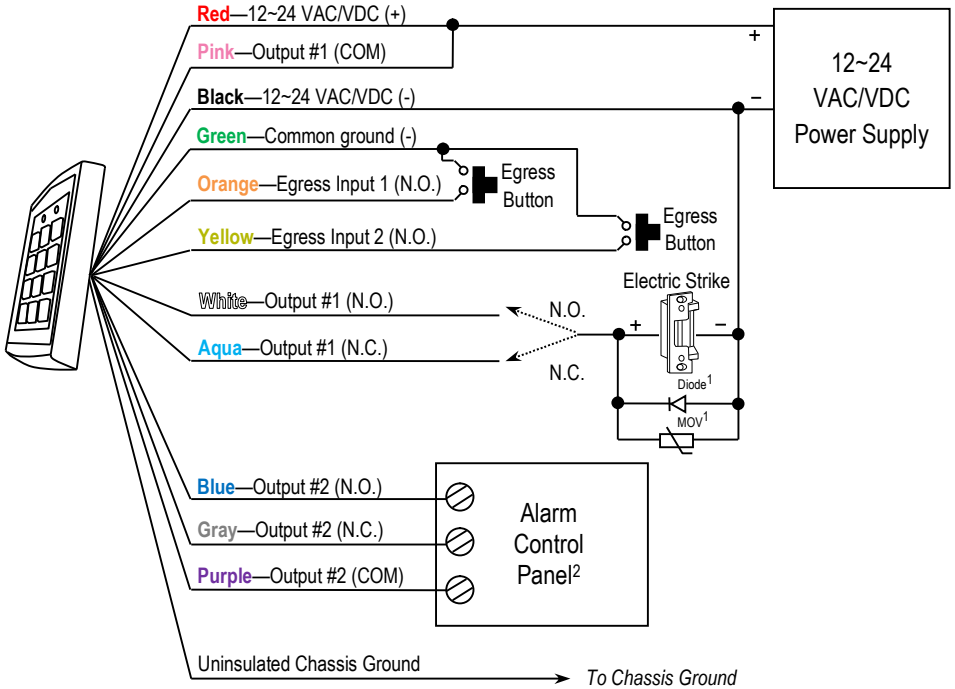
Red—12~24 VAC/VDC (+)
Pink—Output #1 (COM)
Black—12~24 VAC/VDC (-)
Green—Common ground (-)
Orange—Egress Input 1 (N.O.)
Yellow—Egress Input 2 (N.O.)
White—Output #1 (N.O.)
Aqua—Output #1 (N.C.)

+
–
12~24 VAC/VDC Power Supply

Egress Button
Egress Button

Electric Strike
N.O.
N.C.
+
–
Diode$^1$
MOV$^1$

Blue—Output #2 (N.O.)
Gray—Output #2 (N.C.)
Purple—Output #2 (COM)

Alarm Control Panel$^2$

Uninsulated Chassis Ground
To Chassis Ground